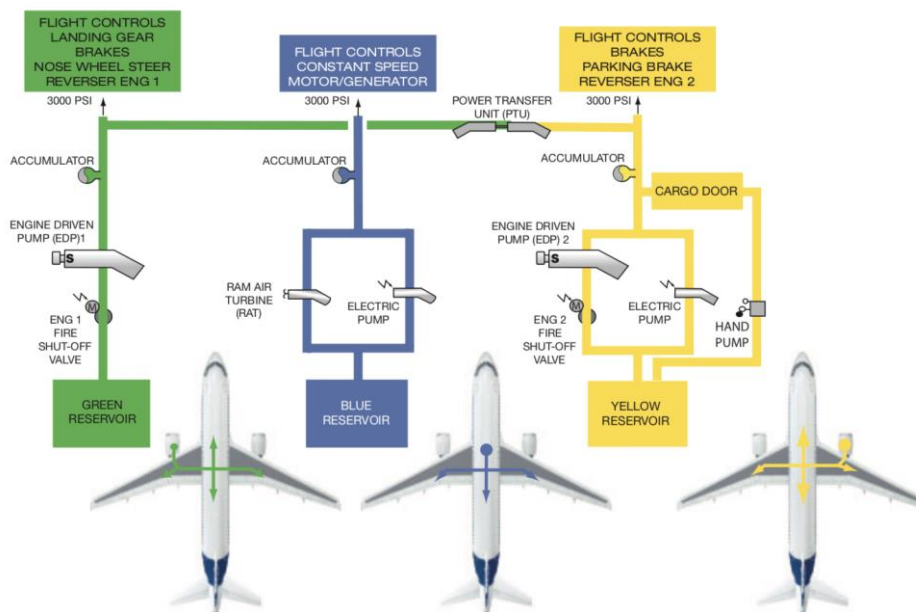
FLIGHT CONTROLS
LANDING GEAR
BRAKES
NOSE WHEEL STEER
REVERSER ENG 1

FLIGHT CONTROLS
CONSTANT SPEED
MOTOR/GENERATOR

FLIGHT CONTROLS
BRAKES
PARKING BRAKE
REVERSER ENG 2

3000 PSI

3000 PSI

POWER TRANSFER
UNIT (PTU)

3000 PSI

ACCUMULATOR

ACCUMULATOR

ACCUMULATOR

CARGO DOOR

ENGINE DRIVEN
PUMP (EDP)1

S

ENGINE DRIVEN
PUMP (EDP) 2

S

RAM AIR
TURBINE
(RAT)

ELECTRIC
PUMP

ELECTRIC
PUMP

HAND
PUMP

M

ENG 1
FIRE
SHUT-OFF
VALVE

M

ENG 2
FIRE
SHUT-OFF
VALVE

GREEN
RESERVOIR

BLUE
RESERVOIR

YELLOW
RESERVOIR